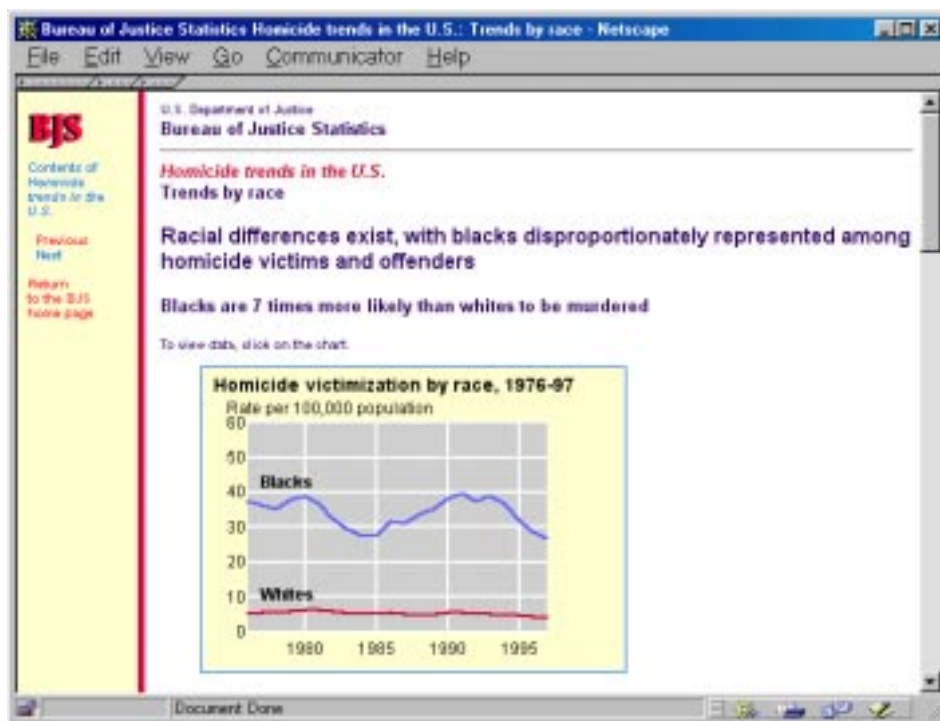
Bureau of Justice Statistics Homicide trends in the U.S.: Trends by race - Netscape

File Edit View Go Communicator Help

BJS

Contents of Homicide trends in the U.S.

Previous
Next

Return to the BJS home page

U.S. Department of Justice
Bureau of Justice Statistics

Homicide trends in the U.S.
Trends by race

Racial differences exist, with blacks disproportionately represented among homicide victims and offenders

Blacks are 7 times more likely than whites to be murdered

To view data, click on the chart.

Homicide victimization by race, 1976-97

Rate per 100,000 population

60
50
40
30
20
10
0

Blacks

Whites

1980 1985 1990 1995

Document: Done